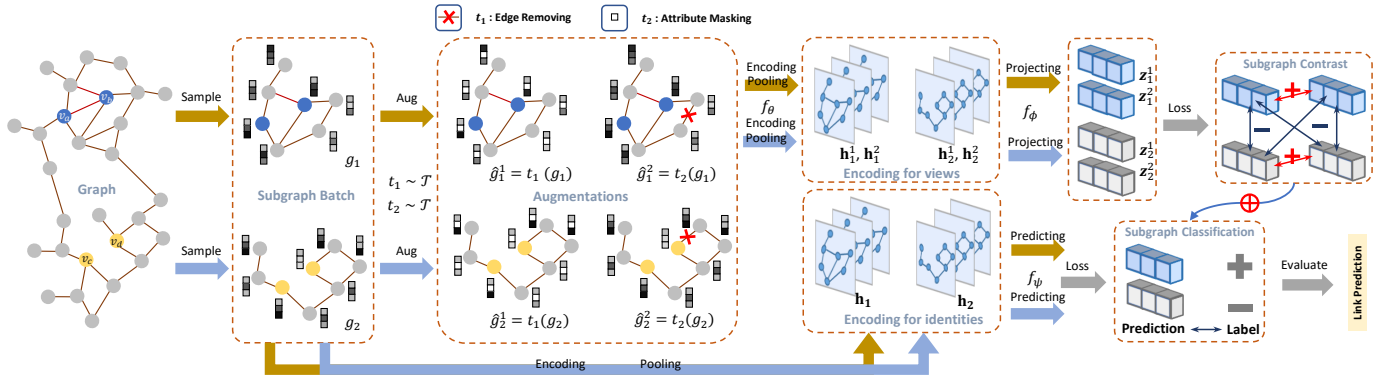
$t_1$ : Edge Removing
$t_2$ : Attribute Masking

$v_a$
$v_b$
$v_c$
$v_d$
Graph

Sample
Sample

$g_1$
$g_2$
Subgraph Batch

Aug
$t_1 \sim \mathcal{T}$
$t_2 \sim \mathcal{T}$
Aug

$\hat{g}_1^1 = t_1(g_1)$
$\hat{g}_1^2 = t_2(g_1)$
Augmentations
$\hat{g}_2^1 = t_1(g_2)$
$\hat{g}_2^2 = t_2(g_2)$

Encoding
Pooling
$f_\theta$
Encoding
Pooling

$\mathbf{h}_1^1, \mathbf{h}_1^2$
$\mathbf{h}_2^1, \mathbf{h}_2^2$
Encoding for views

$\mathbf{h}_1$
$\mathbf{h}_2$
Encoding for identities

Projecting
$f_\phi$
Projecting

$z_1^1$
$z_1^2$
$z_2^1$
$z_2^2$

Loss

Subgraph Contrast

Predicting
$f_\psi$
Loss
Predicting

Subgraph Classification
Prediction
Label

Evaluate
Link Prediction

Encoding
Pooling